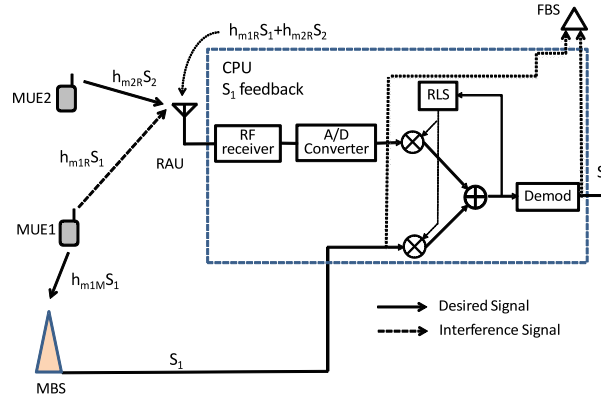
FBS

$h_{m1R}S_1+h_{m2R}S_2$

CPU

$S_1$ feedback

MUE2

$h_{m2R}S_2$

RLS

RF receiver

A/D Converter

RAU

$h_{m1R}S_1$

Demod

S

MUE1

$h_{m1M}S_1$

Desired Signal

Interference Signal

$S_1$

MBS